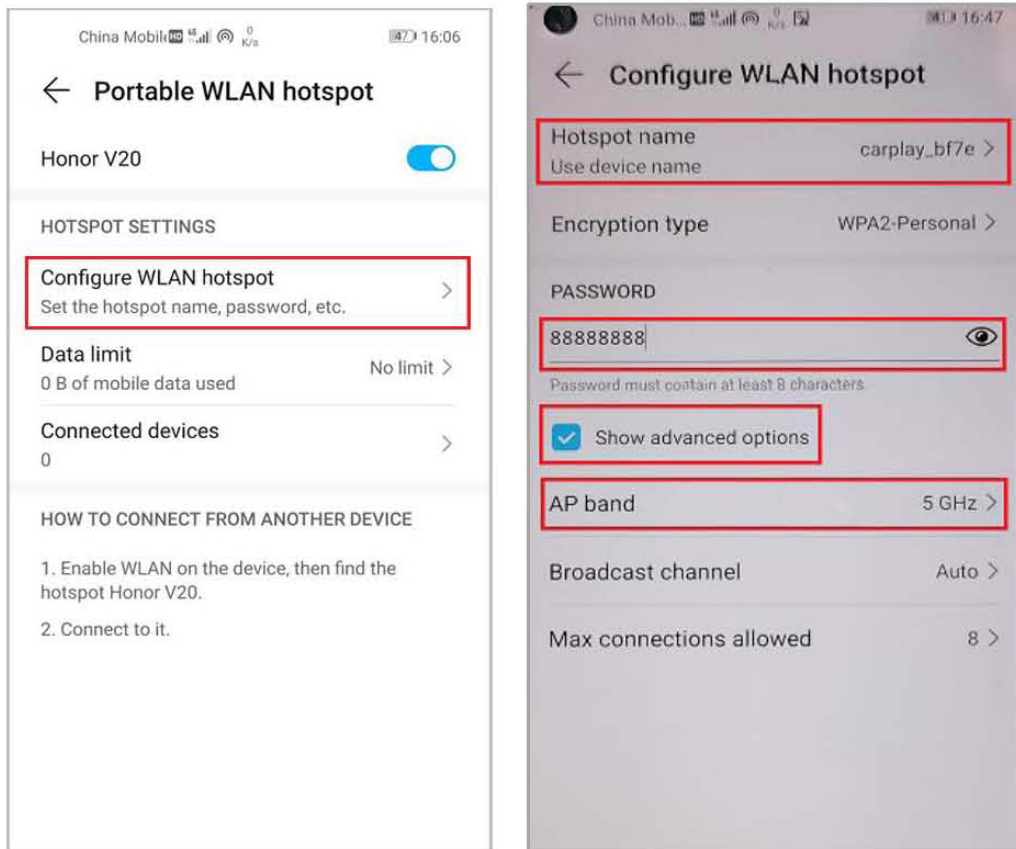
China Mobile 0 K/s 47 16:06

← Portable WLAN hotspot

Honor V20

HOTSPOT SETTINGS

Configure WLAN hotspot
Set the hotspot name, password, etc.

Data limit
0 B of mobile data used
No limit >

Connected devices
0

HOW TO CONNECT FROM ANOTHER DEVICE

1. Enable WLAN on the device, then find the hotspot Honor V20.

2. Connect to it.

China Mob... 0 K/s 16:47

← Configure WLAN hotspot

Hotspot name
Use device name
carplay_bf7e >

Encryption type
WPA2-Personal >

PASSWORD

88888888

Password must contain at least 8 characters.

Show advanced options

AP band
5 GHz >

Broadcast channel
Auto >

Max connections allowed
8 >